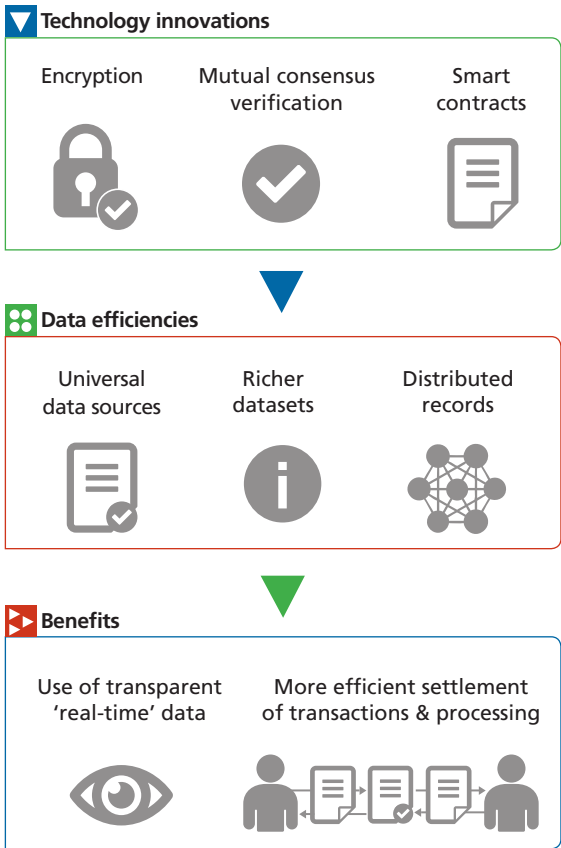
Technology innovations

Encryption

Mutual consensus verification

Smart contracts

Data efficiencies

Universal data sources

Richer datasets

Distributed records

Benefits

Use of transparent ‘real-time’ data

More efficient settlement of transactions & processing